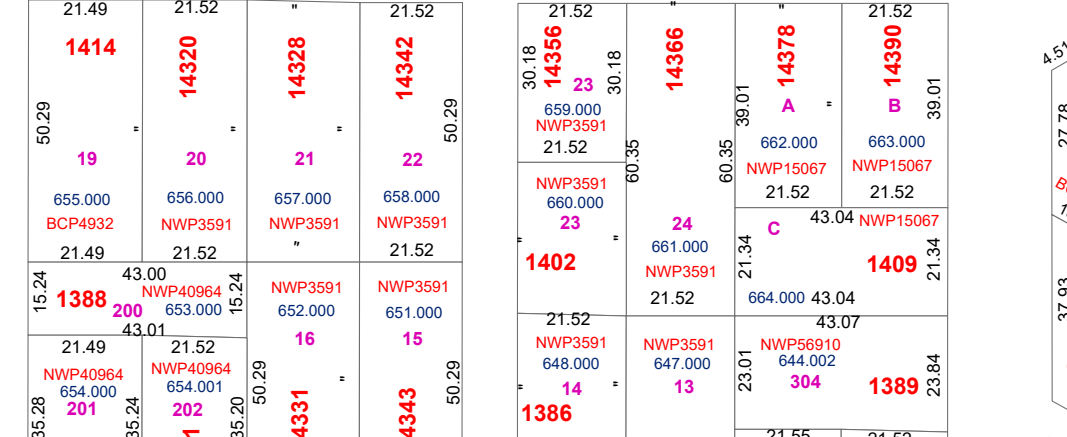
21.49
1414
50.29
19
655.000
BCP4932
21.49

21.52
14320
20
656.000
NWP3591
21.52

"
14328
21
657.000
NWP3591
"

21.52
14342
50.29
22
658.000
NWP3591
21.52

15.24
1388
43.00
NWP40964
200
653.000
15.24
43.01

NWP3591
652.000
16

NWP3591
651.000
15

21.49
NWP40964
654.000
201
35.28

21.52
NWP40964
654.001
202
35.24
35.20

50.29
4331

4343
50.29

21.52
30.18
14356
30.18
23
659.000
NWP3591
21.52

"
14366

"
14378
39.01
A
662.000
NWP15067
21.52

21.52
14390
39.01
B
663.000
NWP15067
21.52

NWP3591
660.000
23
1402
60.35

60.35
24
661.000
NWP3591
21.52

C
43.04
NWP15067
21.34
1409
21.34
664.000
43.04

21.52
NWP3591
648.000
14
1386

NWP3591
647.000
13

43.07
NWP56910
644.002
304
23.01
1389
23.84

21.55
21.52

4.51
27.78
37.93